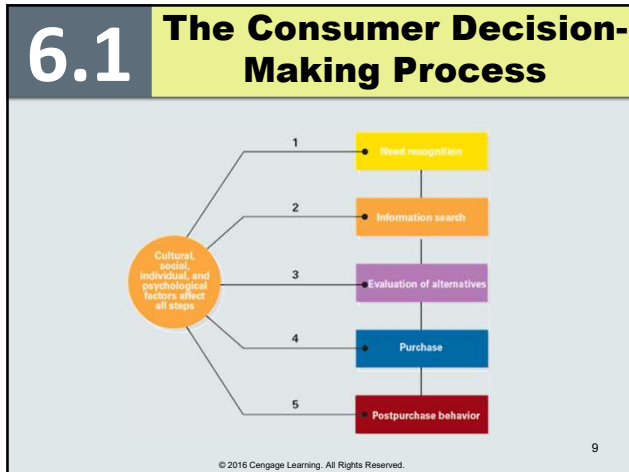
6.1

The Consumer Decision-Making Process

Cultural, social, individual, and psychological factors affect all steps

1

Need recognition

2

Information search

3

Evaluation of alternatives

4

Purchase

5

Postpurchase behavior

9

© 2016 Cengage Learning. All Rights Reserved.